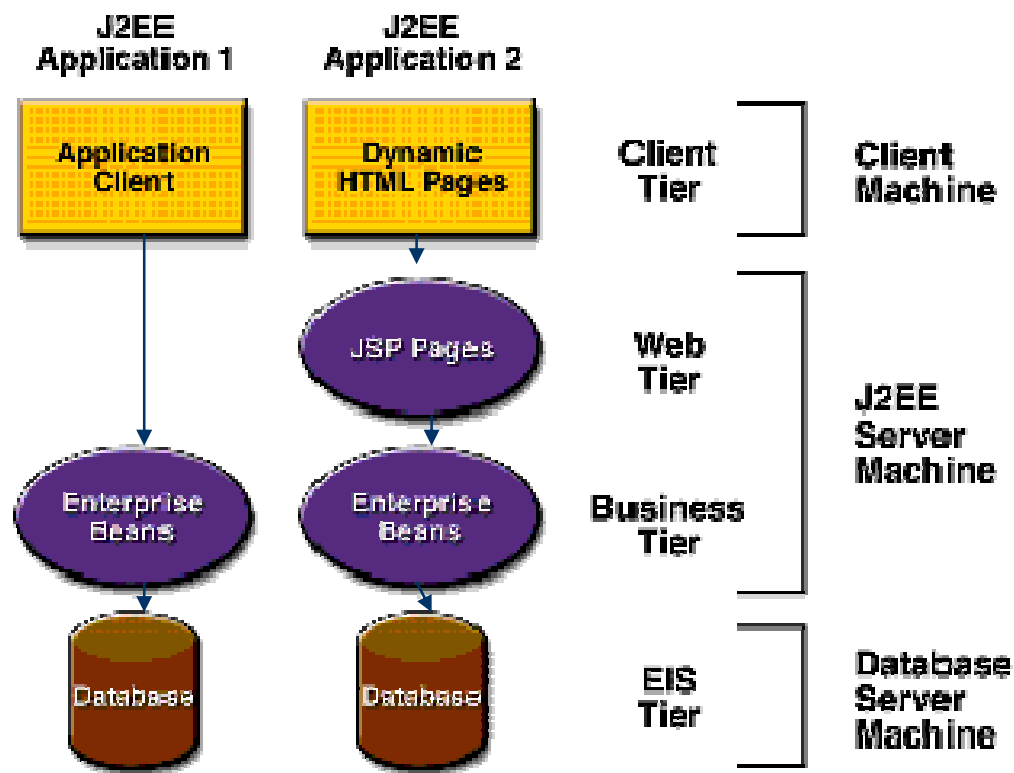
J2EE Application 1

J2EE Application 2

Application Client

Dynamic HTML Pages

Client Tier

Client Machine

JSP Pages

Web Tier

J2EE Server Machine

Enterprise Beans

Enterprise Beans

Business Tier

Database

Database

EIS Tier

Database Server Machine